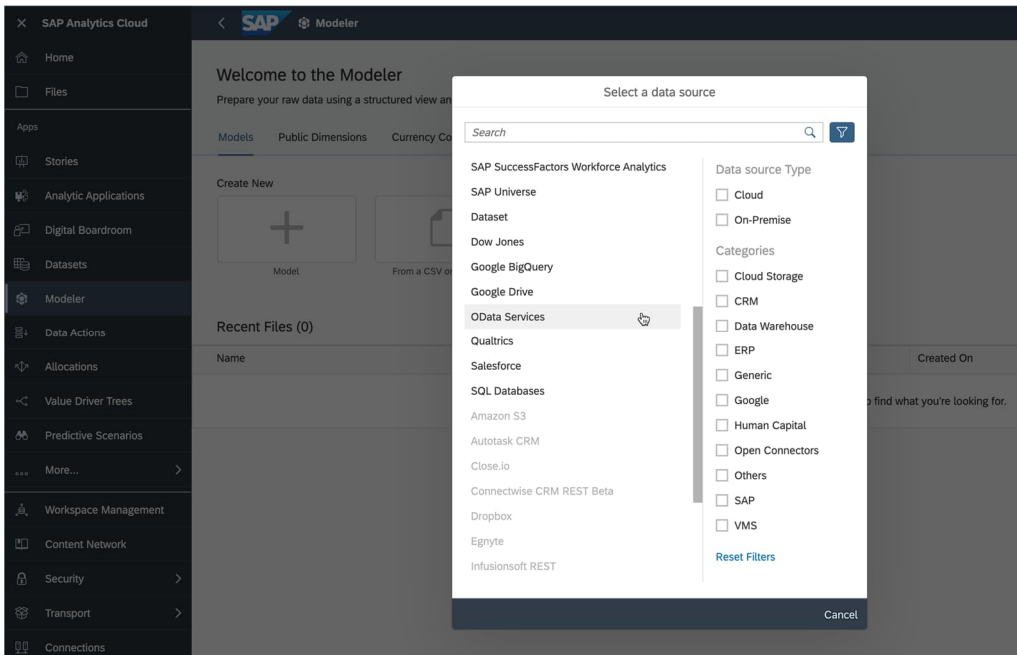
SAP Analytics Cloud

Home

Files

Apps

Stories

Analytic Applications

Digital Boardroom

Datasets

Modeler

Data Actions

Allocations

Value Driver Trees

Predictive Scenarios

More...

Workspace Management

Content Network

Security

Transport

Connections

SAP Modeler

Welcome to the Modeler

Prepare your raw data using a structured view an

Models Public Dimensions Currency Co

Create New

Model

From a CSV or

Recent Files (0)

Name

Created On

o find what you're looking for.

Select a data source

Search

SAP SuccessFactors Workforce Analytics
SAP Universe
Dataset
Dow Jones
Google BigQuery
Google Drive
OData Services
Qualtrics
Salesforce
SQL Databases
Amazon S3
Autotask CRM
Close.io
Connectwise CRM REST Beta
Dropbox
Egnyte
Infusionsoft REST

Data source Type

Cloud

On-Premise

Categories

Cloud Storage

CRM

Data Warehouse

ERP

Generic

Google

Human Capital

Open Connectors

Others

SAP

VMS

Reset Filters

Cancel